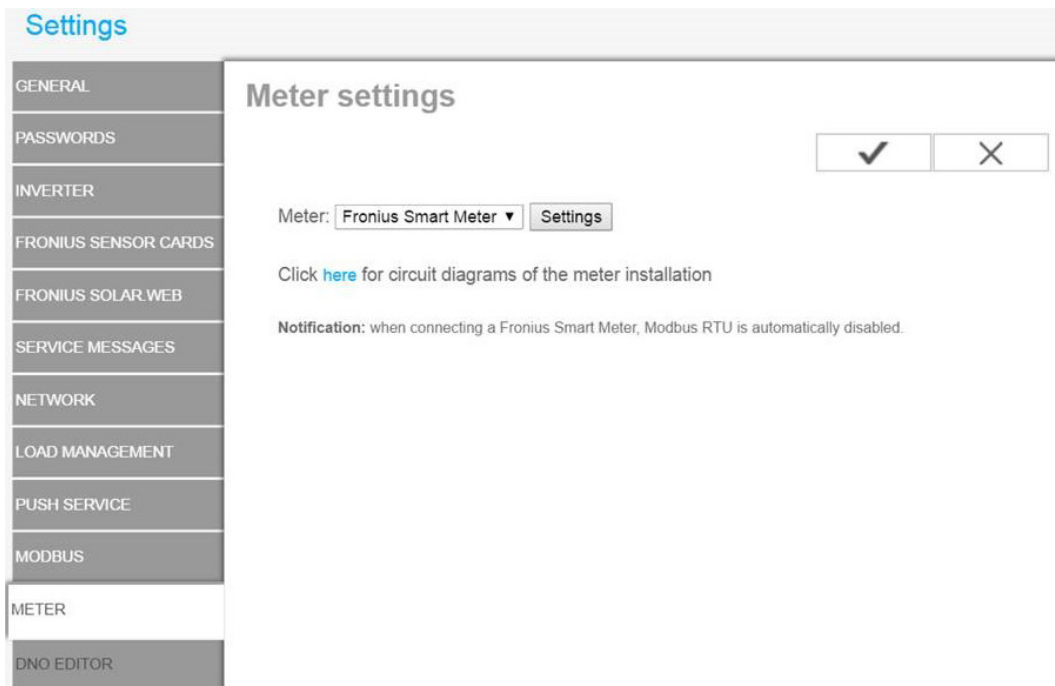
Settings

GENERAL
PASSWORDS
INVERTER
FRONIUS SENSOR CARDS
FRONIUS SOLAR.WEB
SERVICE MESSAGES
NETWORK
LOAD MANAGEMENT
PUSH SERVICE
MODBUS
METER
DNO EDITOR

Meter settings

✓ ✕

Meter: Fronius Smart Meter ▾ Settings

Click here for circuit diagrams of the meter installation

Notification: when connecting a Fronius Smart Meter, Modbus RTU is automatically disabled.